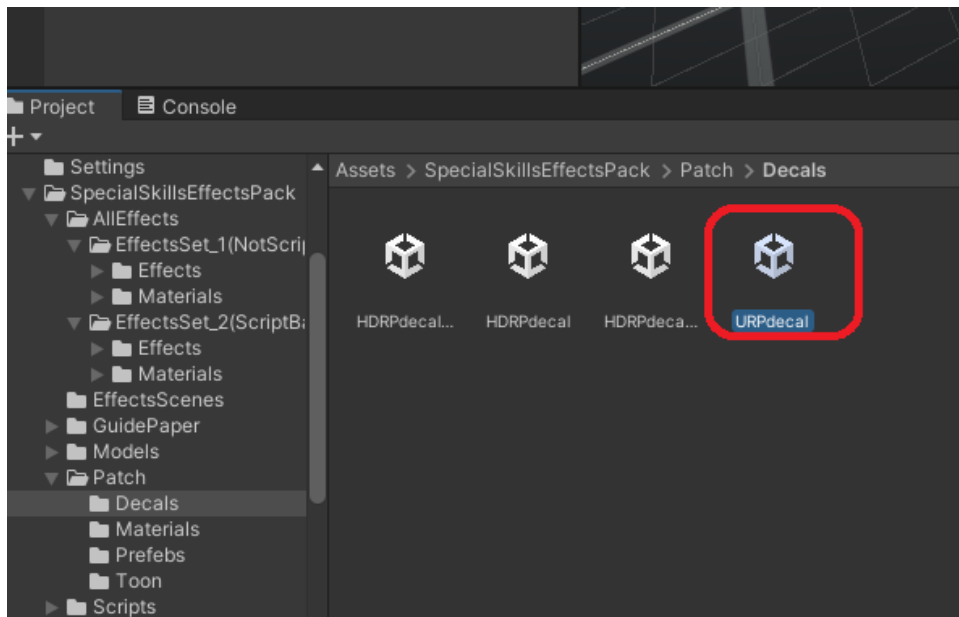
Project
Console
+

Settings
SpecialSkillsEffectsPack
AllEffects
EffectsSet_1(NotScri
Effects
Materials
EffectsSet_2(ScriptBa
Effects
Materials
EffectsScenes
GuidePaper
Models
Patch
Decals
Materials
Prefebs
Toon
Scripts

Assets > SpecialSkillsEffectsPack > Patch > Decals

HDRPdecal...
HDRPdecal
HDRPdeca...
URPdecal